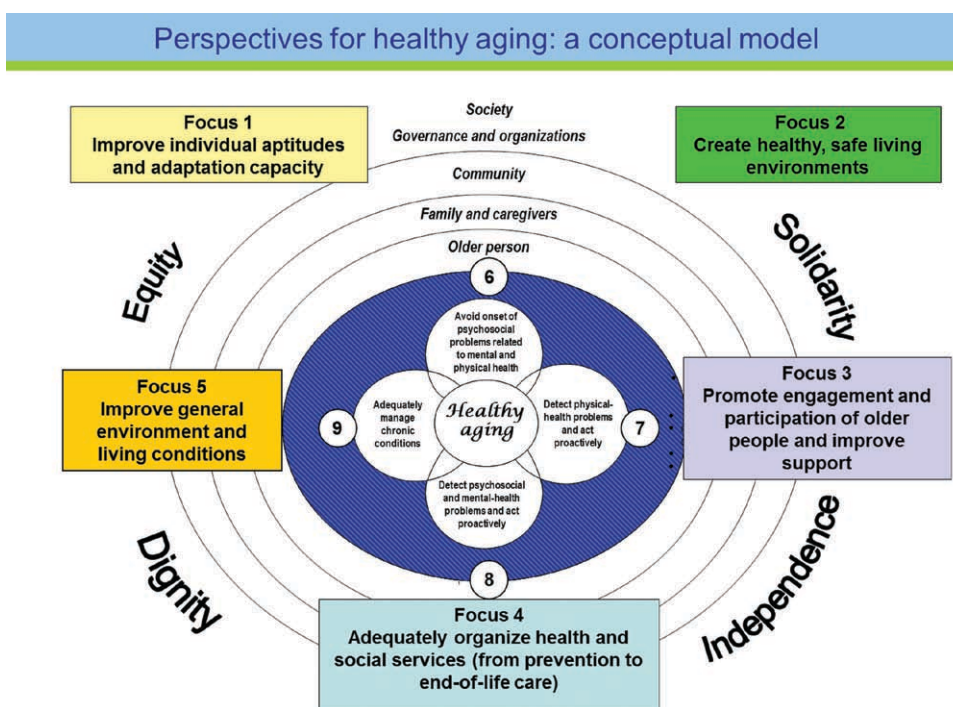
Perspectives for healthy aging: a conceptual model

Focus 1
Improve individual aptitudes and adaptation capacity

Society

Governance and organizations

Community

Family and caregivers

Older person

Focus 2
Create healthy, safe living environments

Equity

Solidarity

6

Avoid onset of psychosocial problems related to mental and physical health

Focus 5
Improve general environment and living conditions

9

Adequately manage chronic conditions

Healthy aging

Detect physical-health problems and act proactively

7

Focus 3
Promote engagement and participation of older people and improve support

Detect psychosocial and mental-health problems and act proactively

8

Dignity

Independence

Focus 4
Adequately organize health and social services (from prevention to end-of-life care)